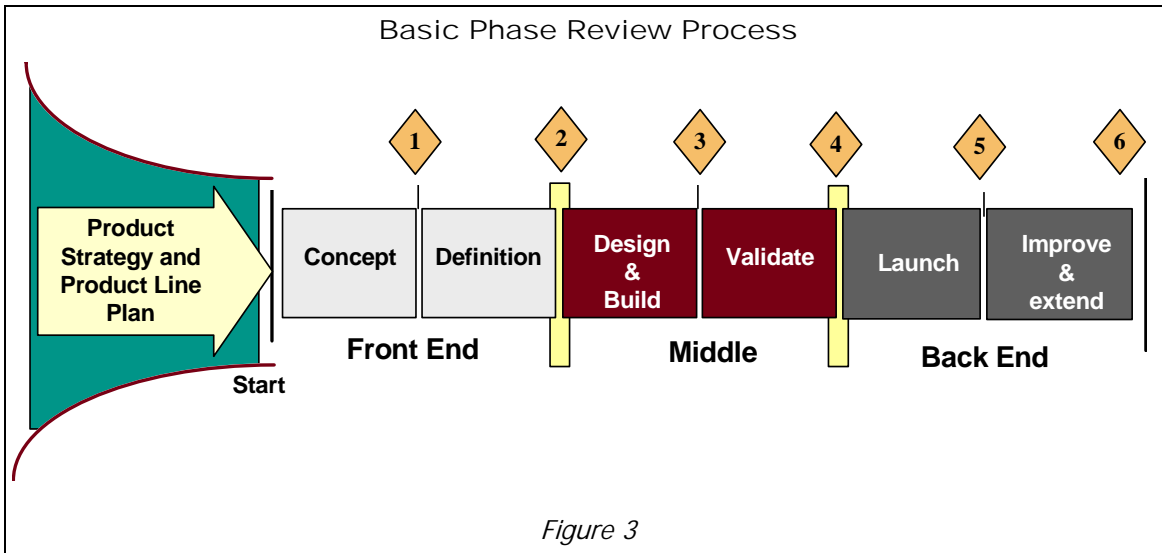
Basic Phase Review Process

Product Strategy and Product Line Plan

Start

1

2

3

4

5

6

Concept

Definition

Design & Build

Validate

Launch

Improve & extend

Front End

Middle

Back End

Figure 3